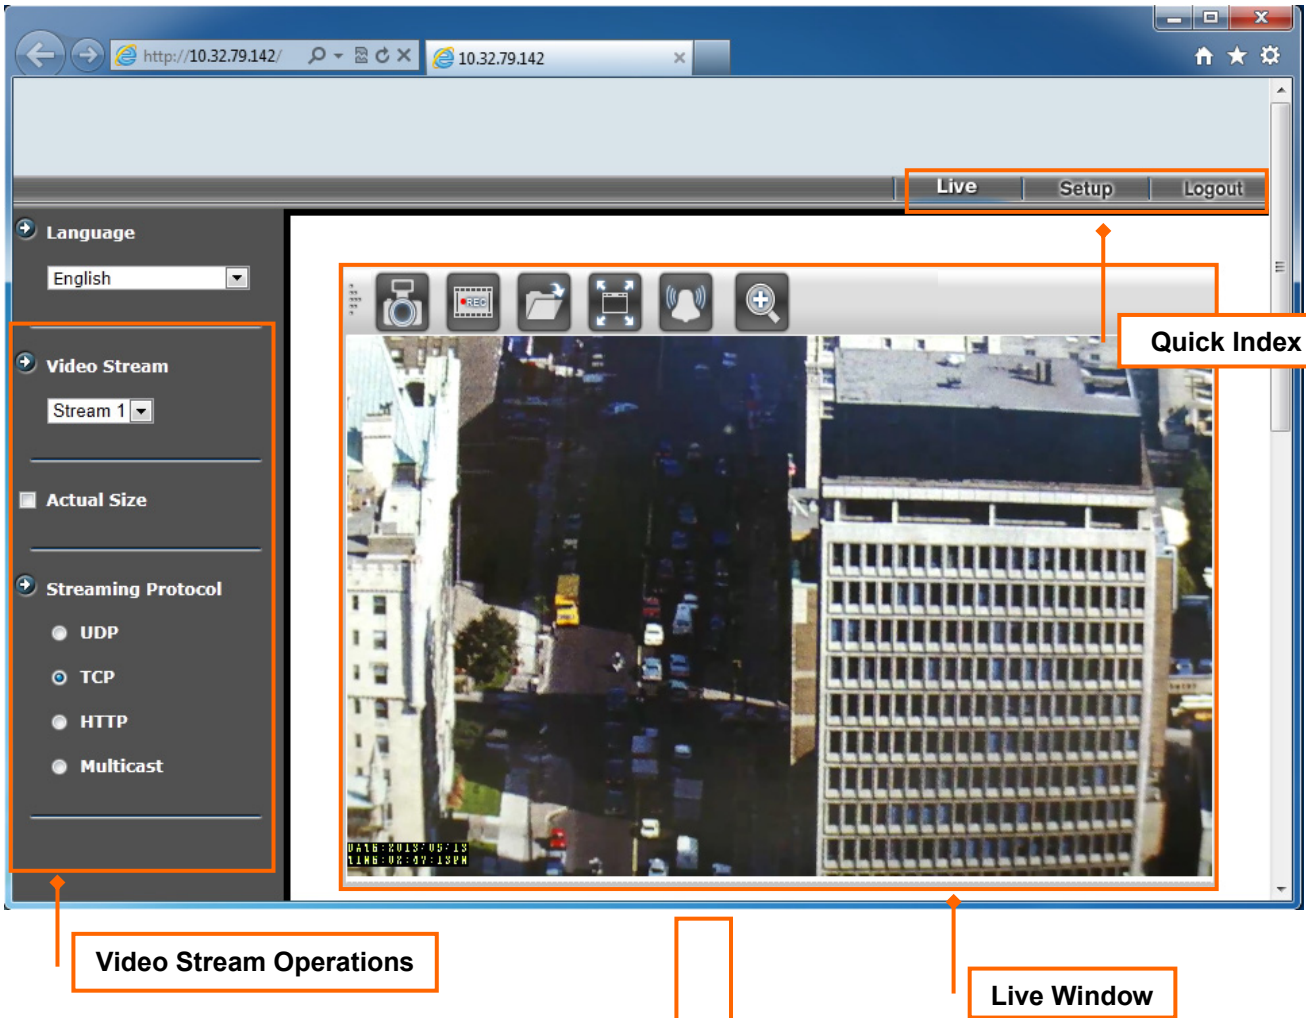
http://10.32.79.142/
10.32.79.142

Live
Setup
Logout

Language
English

Video Stream
Stream 1

Actual Size

Streaming Protocol
UDP
TCP
HTTP
Multicast

REC

Quick Index

DATE:2013/05/13
TIME:02:07:13PM

Video Stream Operations

Live Window